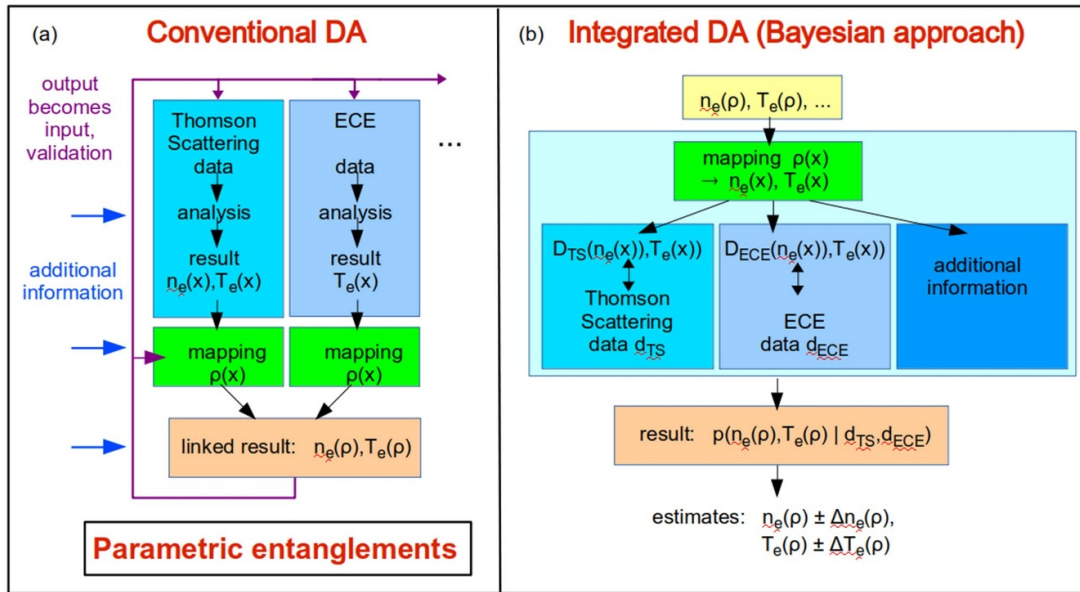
(a) Conventional DA

output becomes input, validation

additional information

Thomson Scattering data

analysis

result $n_e(x), T_e(x)$

ECE

data

analysis

result $T_e(x)$

...

mapping $\rho(x)$

mapping $\rho(x)$

linked result: $n_e(\rho), T_e(\rho)$

Parametric entanglements

(b) Integrated DA (Bayesian approach)

$n_e(\rho), T_e(\rho)$, ...

mapping $\rho(x)$ $\rightarrow n_e(x), T_e(x)$

$D_{TS}(n_e(x)), T_e(x))$

Thomson Scattering data $d_{TS}$

$D_{ECE}(n_e(x)), T_e(x))$

ECE data $d_{ECE}$

additional information

result: $p(n_e(\rho), T_e(\rho) \mid d_{TS}, d_{ECE})$

estimates: $n_e(\rho) \pm \Delta n_e(\rho)$, $T_e(\rho) \pm \Delta T_e(\rho)$